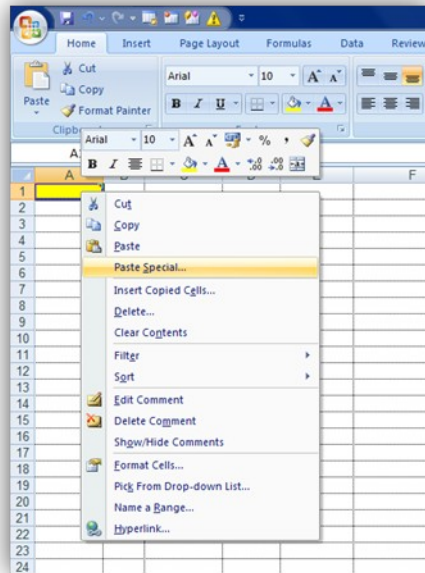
Home Insert Page Layout Formulas Data Review

Cut
Copy
Paste
Format Painter
Clipbo

Arial 10 A A
B I U A

Arial 10 A A % ,
B I A .00 .00

A

F

1
2
3
4
5
6
7
8
9
10
11
12
13
14
15
16
17
18
19
20
21
22
23
24

Cut
Copy
Paste
Paste Special...
Insert Copied Cells...
Delete...
Clear Contents
Filter
Sort
Edit Comment
Delete Comment
Show/Hide Comments
Format Cells...
Pick From Drop-down List...
Name a Range...
Hyperlink...